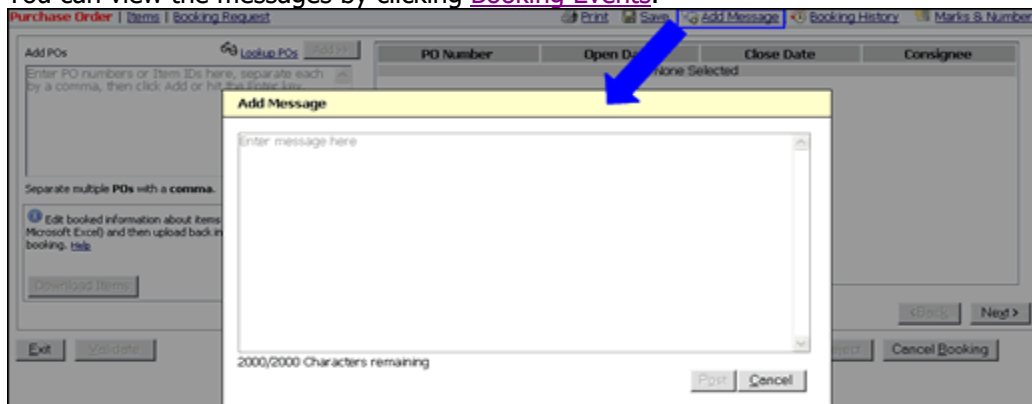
You can view the messages by clicking Booking Events.

Purchase Order | Items | Booking Request

Print Save Add Message Booking History Marks & Numbers

Add POs

Lookup POs Add >>

Enter PO numbers or Item IDs here, separate each by a comma, then click Add or hit the Enter key.

| PO Number | Open Date | Close Date | Consignee |
|---|---|---|---|
| | None Selected | | |

Separate multiple POs with a comma.

Edit booked information about items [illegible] Microsoft Excel) and then upload back in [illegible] booking. Help

Download Items

Add Message

Enter message here

2000/2000 Characters remaining

Post Cancel

<Back Next>

Exit Validate

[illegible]ject Cancel Booking